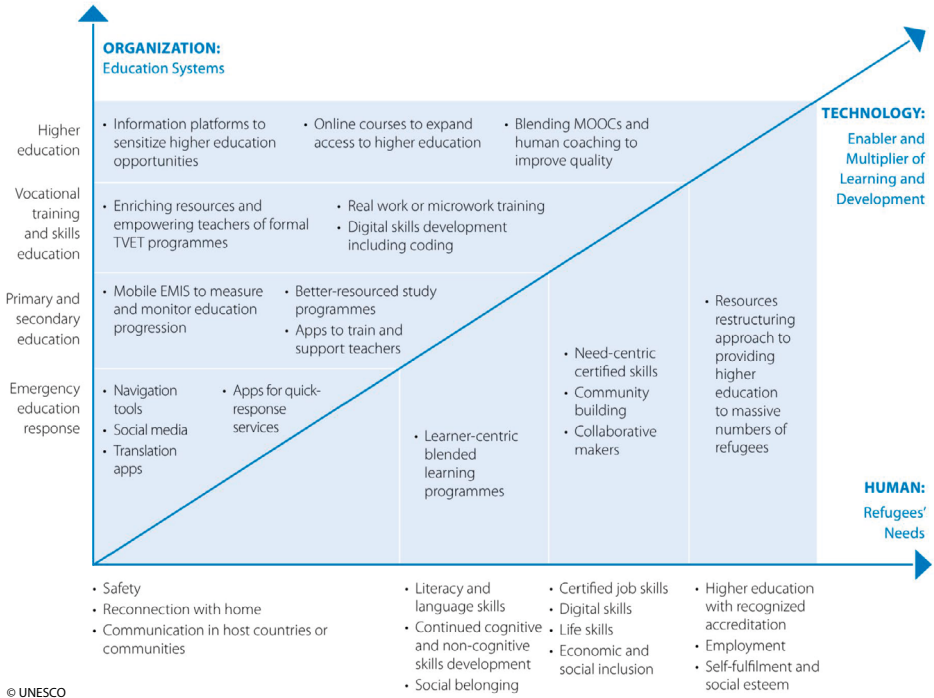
ORGANIZATION:
Education Systems

TECHNOLOGY:
Enabler and Multiplier of Learning and Development

Higher education
• Information platforms to sensitize higher education opportunities
• Online courses to expand access to higher education
• Blending MOOCs and human coaching to improve quality

Vocational training and skills education
• Enriching resources and empowering teachers of formal TVET programmes
• Real work or microwork training
• Digital skills development including coding

Primary and secondary education
• Mobile EMIS to measure and monitor education progression
• Better-resourced study programmes
• Apps to train and support teachers

Emergency education response
• Navigation tools
• Social media
• Translation apps
• Apps for quick-response services

• Learner-centric blended learning programmes

• Need-centric certified skills
• Community building
• Collaborative makers

• Resources restructuring approach to providing higher education to massive numbers of refugees

HUMAN:
Refugees' Needs

• Safety
• Reconnection with home
• Communication in host countries or communities

• Literacy and language skills
• Continued cognitive and non-cognitive skills development
• Social belonging

• Certified job skills
• Digital skills
• Life skills
• Economic and social inclusion

• Higher education with recognized accreditation
• Employment
• Self-fulfilment and social esteem

© UNESCO